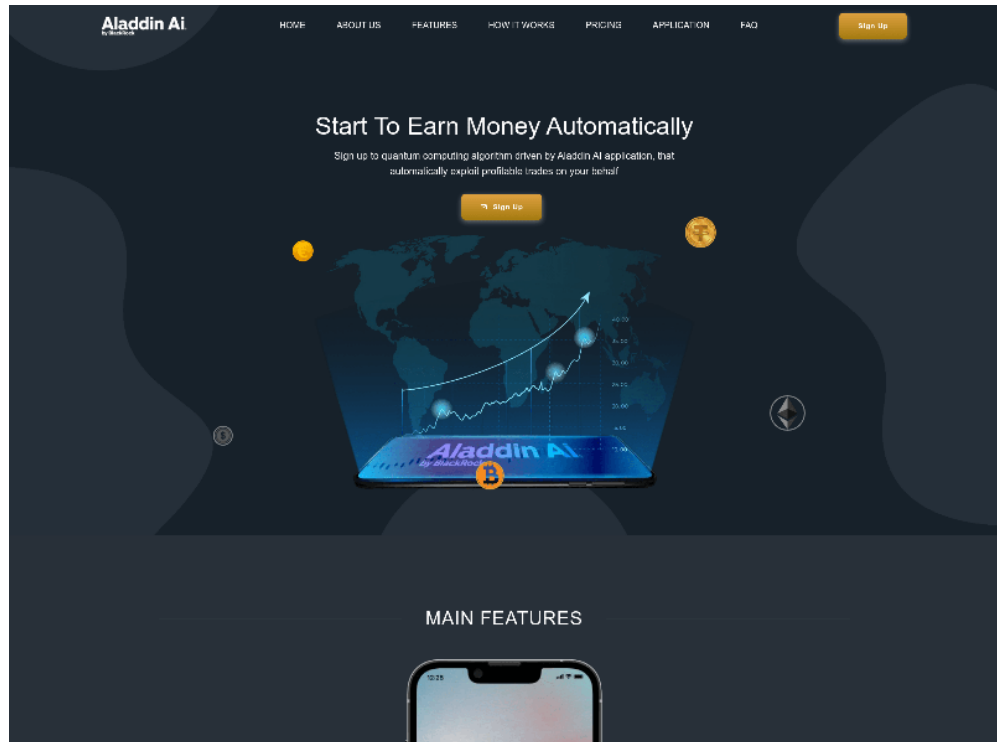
Aladdin Ai
by BlackRock

HOME ABOUT US FEATURES HOW IT WORKS PRICING APPLICATION FAQ

Sign Up

Start To Earn Money Automatically

Sign up to quantum computing algorithm driven by Aladdin AI application, that automatically exploit profitable trades on your behalf

Sign Up

Aladdin Ai
by BlackRock

MAIN FEATURES

10:25